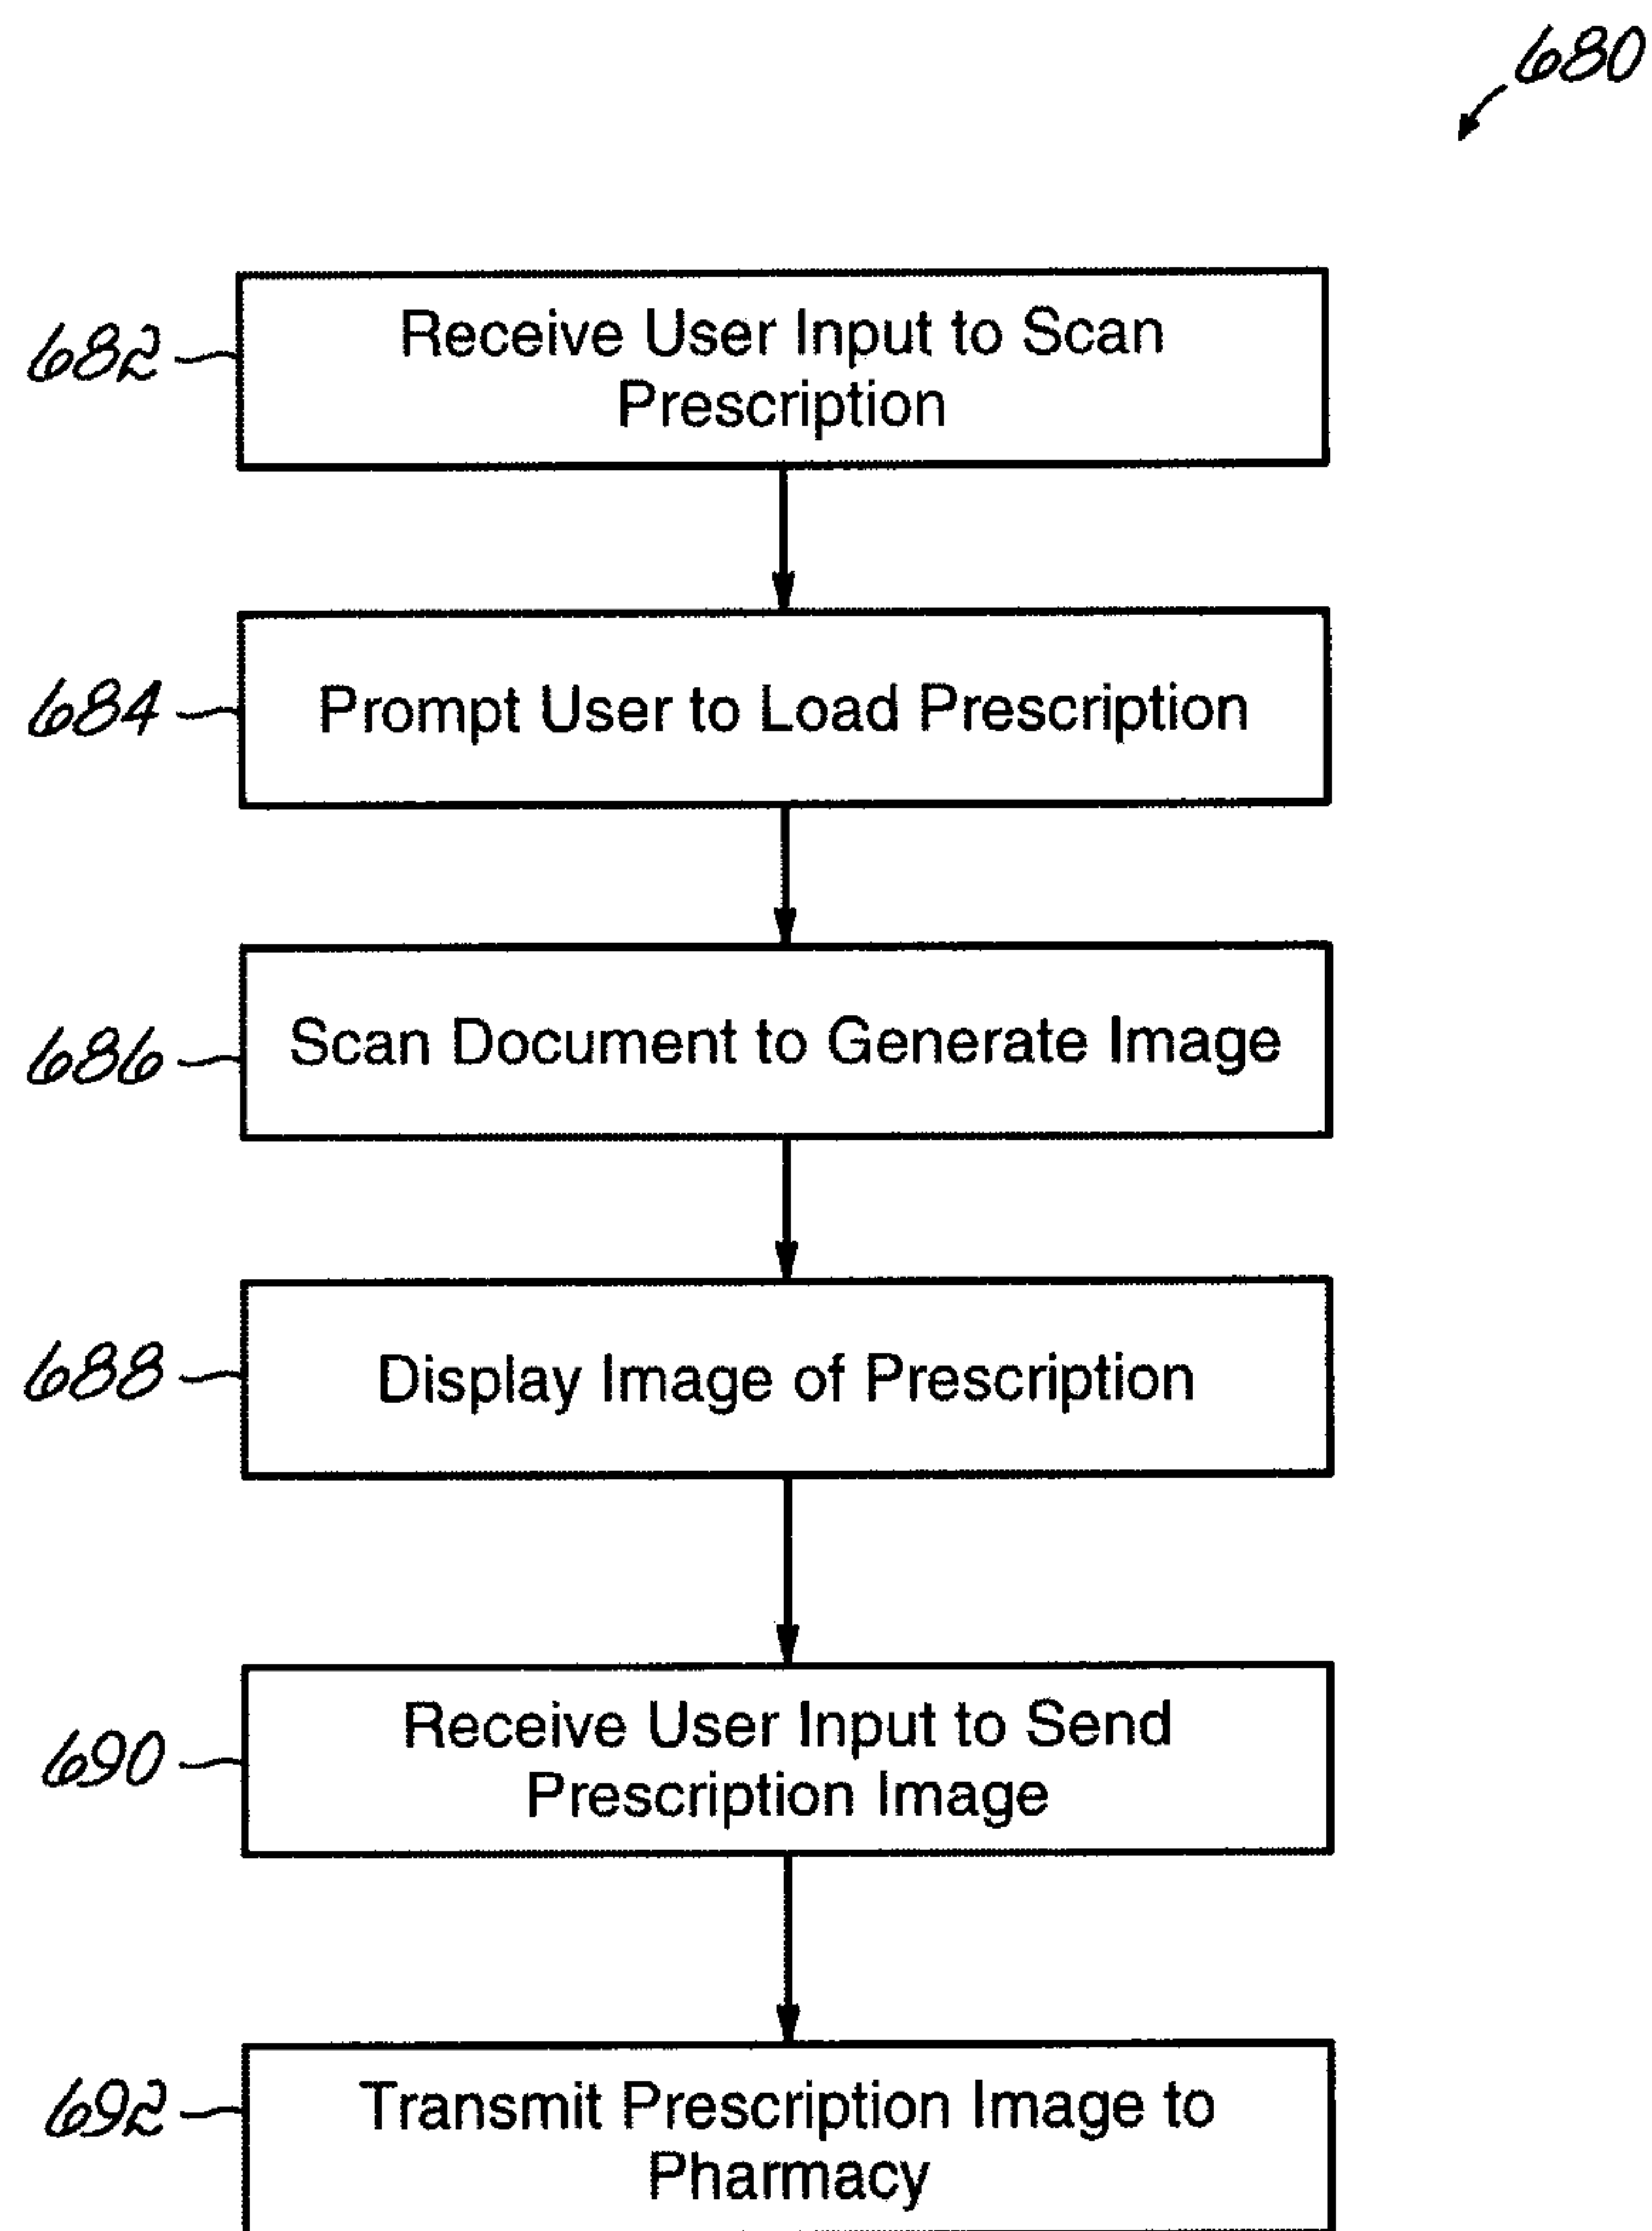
680

682 Receive User Input to Scan Prescription

684 Prompt User to Load Prescription

686 Scan Document to Generate Image

688 Display Image of Prescription

690 Receive User Input to Send Prescription Image

692 Transmit Prescription Image to Pharmacy